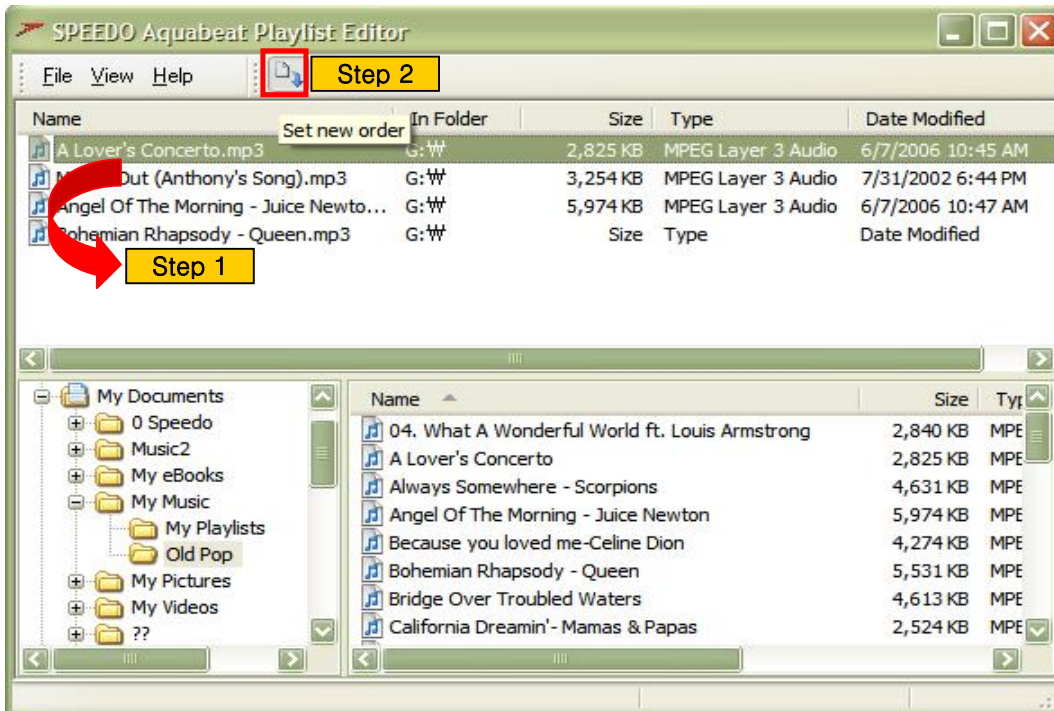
SPEEDO Aquabeat Playlist Editor

File View Help

Step 2

Set new order

| Name | In Folder | Size | Type | Date Modified |
|---|---|---|---|---|
| A Lover's Concerto.mp3 | G:₩ | 2,825 KB | MPEG Layer 3 Audio | 6/7/2006 10:45 AM |
| M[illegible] Out (Anthony's Song).mp3 | G:₩ | 3,254 KB | MPEG Layer 3 Audio | 7/31/2002 6:44 PM |
| Angel Of The Morning - Juice Newto... | G:₩ | 5,974 KB | MPEG Layer 3 Audio | 6/7/2006 10:47 AM |
| Bohemian Rhapsody - Queen.mp3 | G:₩ | Size | Type | Date Modified |

Step 1

My Documents
0 Speedo
Music2
My eBooks
My Music
My Playlists
Old Pop
My Pictures
My Videos
??

| Name | Size | Typ |
|---|---|---|
| 04. What A Wonderful World ft. Louis Armstrong | 2,840 KB | MPE |
| A Lover's Concerto | 2,825 KB | MPE |
| Always Somewhere - Scorpions | 4,631 KB | MPE |
| Angel Of The Morning - Juice Newton | 5,974 KB | MPE |
| Because you loved me-Celine Dion | 4,274 KB | MPE |
| Bohemian Rhapsody - Queen | 5,531 KB | MPE |
| Bridge Over Troubled Waters | 4,613 KB | MPE |
| California Dreamin'- Mamas & Papas | 2,524 KB | MPE |